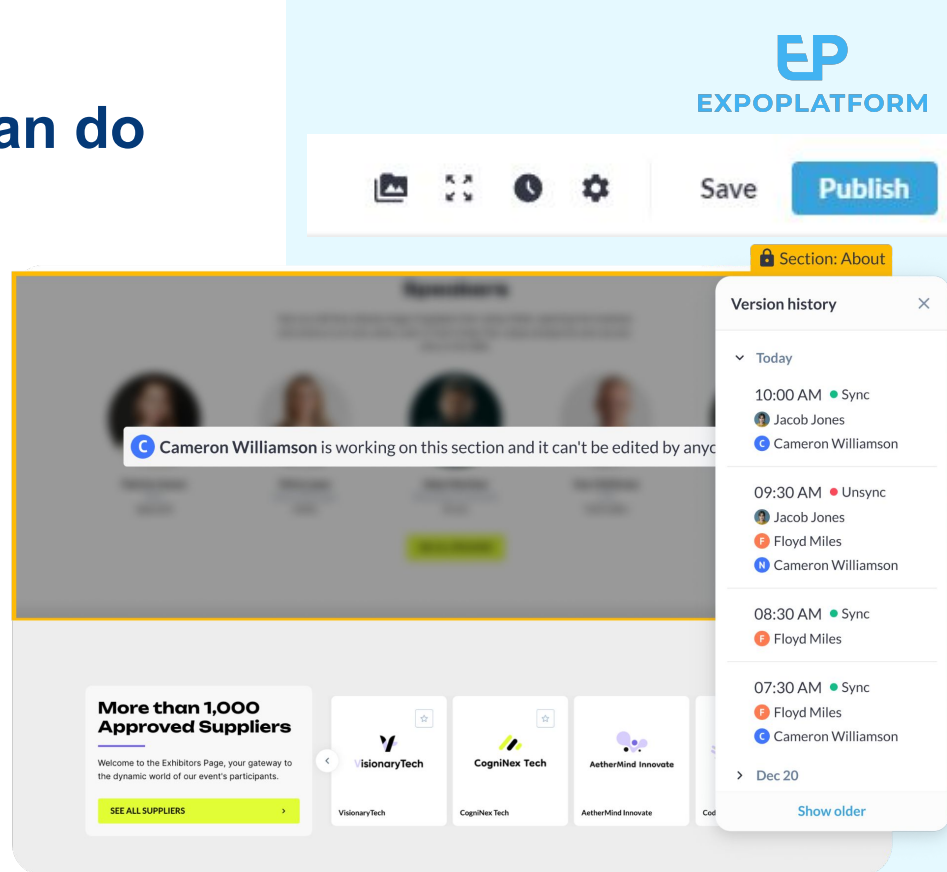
an do

EP
EXPOPLATFORM

Save Publish

Section: About

Speakers

C Cameron Williamson is working on this section and it can't be edited by anyo

Version history ×

Today

10:00 AM • Sync
Jacob Jones
C Cameron Williamson

09:30 AM • Unsync
Jacob Jones
F Floyd Miles
N Cameron Williamson

08:30 AM • Sync
F Floyd Miles

07:30 AM • Sync
F Floyd Miles
C Cameron Williamson

Dec 20

Show older

More than 1,000 Approved Suppliers

Welcome to the Exhibitors Page, your gateway to the dynamic world of our event's participants.

SEE ALL SUPPLIERS ›

VisionaryTech
VisionaryTech

CogniNex Tech
CogniNex Tech

AetherMind Innovate
AetherMind Innovate

Cod